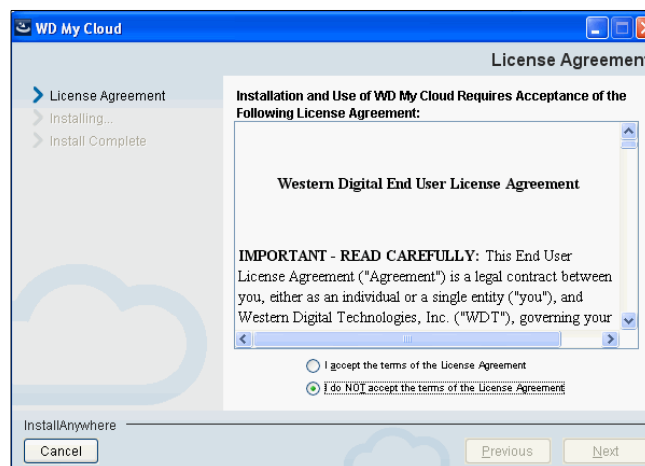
WD My Cloud

License Agreement

License Agreement
Installing...
Install Complete

Installation and Use of WD My Cloud Requires Acceptance of the Following License Agreement:

Western Digital End User License Agreement

IMPORTANT - READ CAREFULLY: This End User License Agreement ("Agreement") is a legal contract between you, either as an individual or a single entity ("you"), and Western Digital Technologies, Inc. ("WDT"), governing your

I accept the terms of the License Agreement
I do NOT accept the terms of the License Agreement

InstallAnywhere
Cancel
Previous
Next